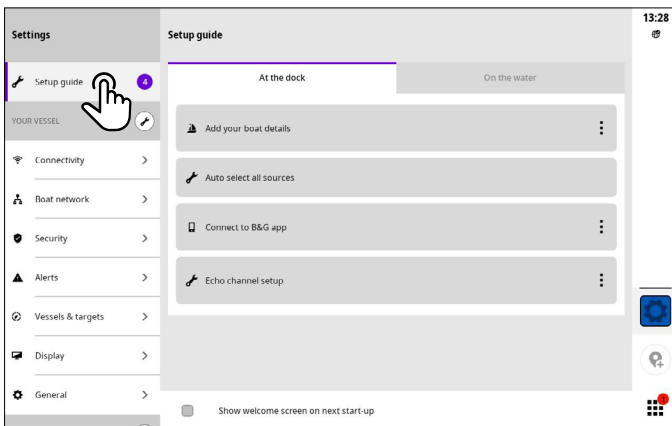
Settings

Setup guide 4

YOUR VESSEL

Connectivity >

Boat network >

Security >

Alerts >

Vessels & targets >

Display >

General >

Setup guide

At the dock

On the water

Add your boat details

Auto select all sources

Connect to B&G app

Echo channel setup

Show welcome screen on next start-up

13:28